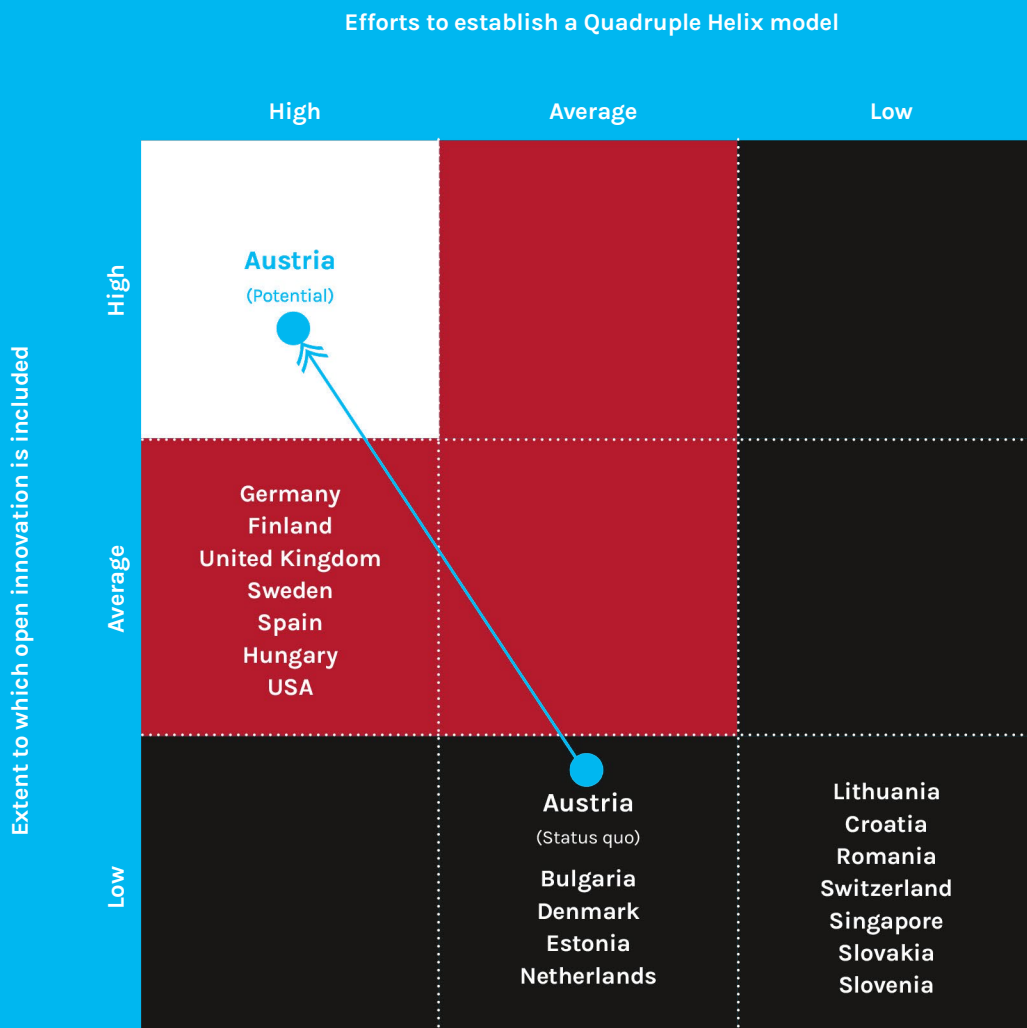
Efforts to establish a Quadruple Helix model

High
Average
Low

Extent to which open innovation is included

High
Average
Low

Austria
(Potential)

Germany
Finland
United Kingdom
Sweden
Spain
Hungary
USA

Austria
(Status quo)
Bulgaria
Denmark
Estonia
Netherlands

Lithuania
Croatia
Romania
Switzerland
Singapore
Slovakia
Slovenia